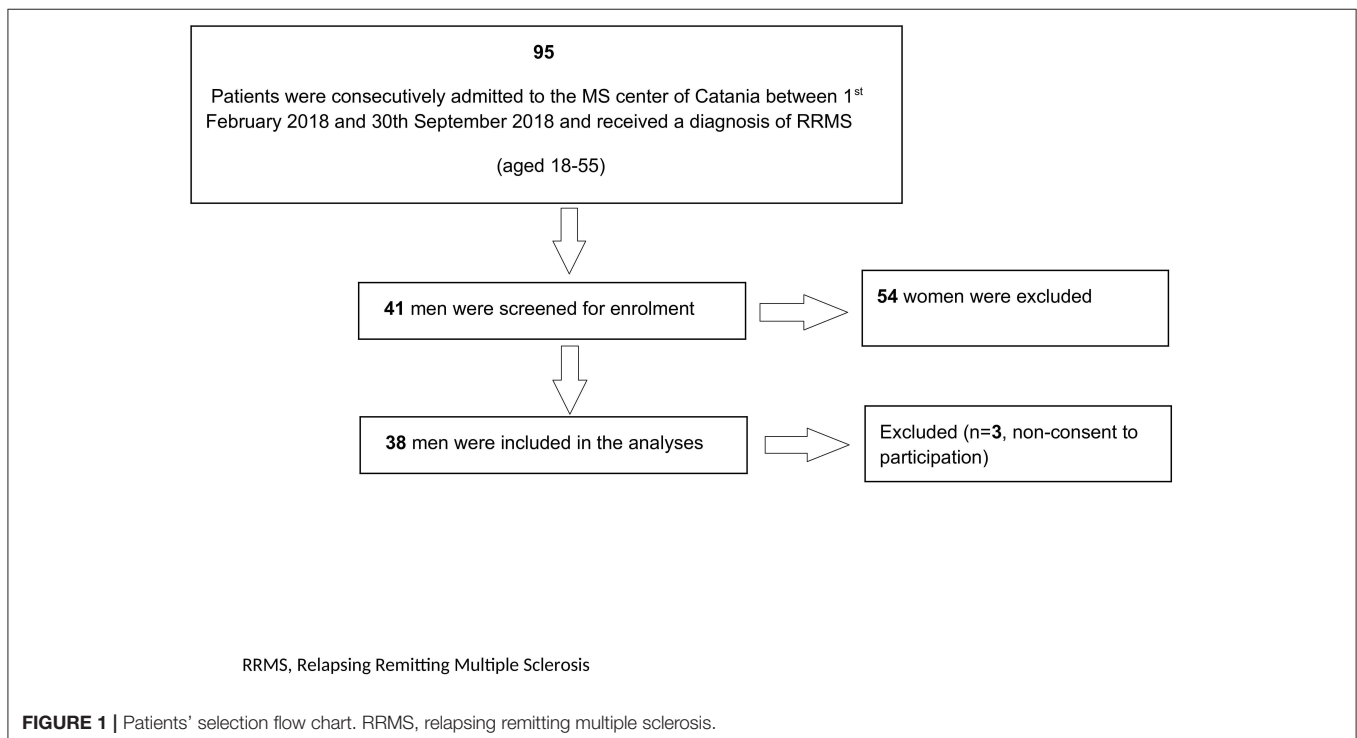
95

Patients were consecutively admitted to the MS center of Catania between 1$^{st}$ February 2018 and 30th September 2018 and received a diagnosis of RRMS

(aged 18-55)

41 men were screened for enrolment

54 women were excluded

38 men were included in the analyses

Excluded (n=3, non-consent to participation)

RRMS, Relapsing Remitting Multiple Sclerosis

FIGURE 1 | Patients' selection flow chart. RRMS, relapsing remitting multiple sclerosis.